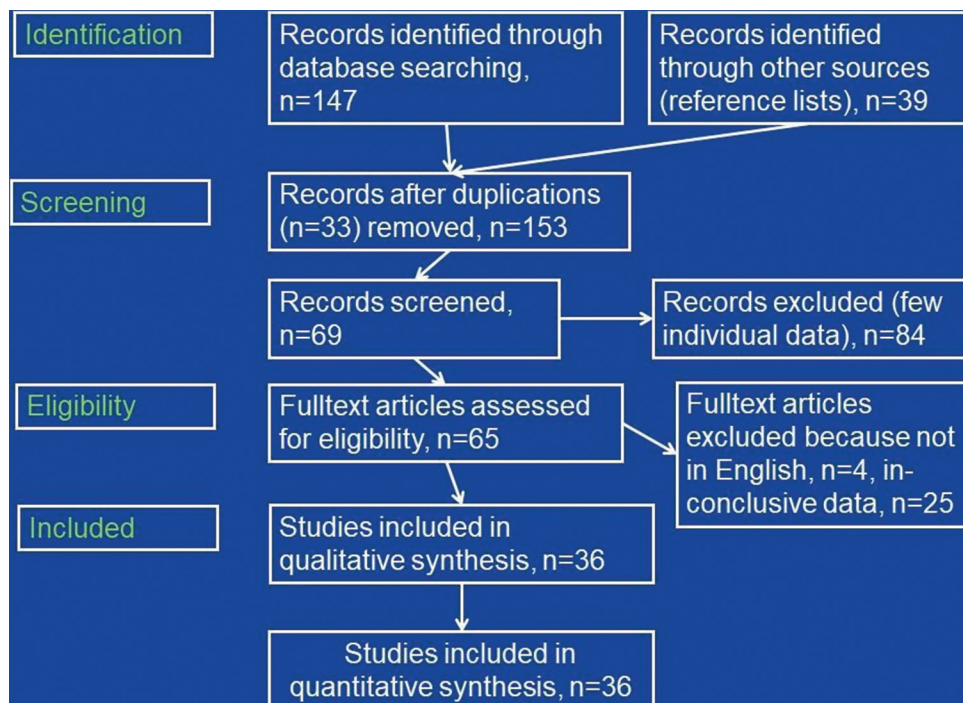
Identification

Records identified through database searching, n=147

Records identified through other sources (reference lists), n=39

Screening

Records after duplications (n=33) removed, n=153

Records screened, n=69

Records excluded (few individual data), n=84

Eligibility

Fulltext articles assessed for eligibility, n=65

Fulltext articles excluded because not in English, n=4, inconclusive data, n=25

Included

Studies included in qualitative synthesis, n=36

Studies included in quantitative synthesis, n=36